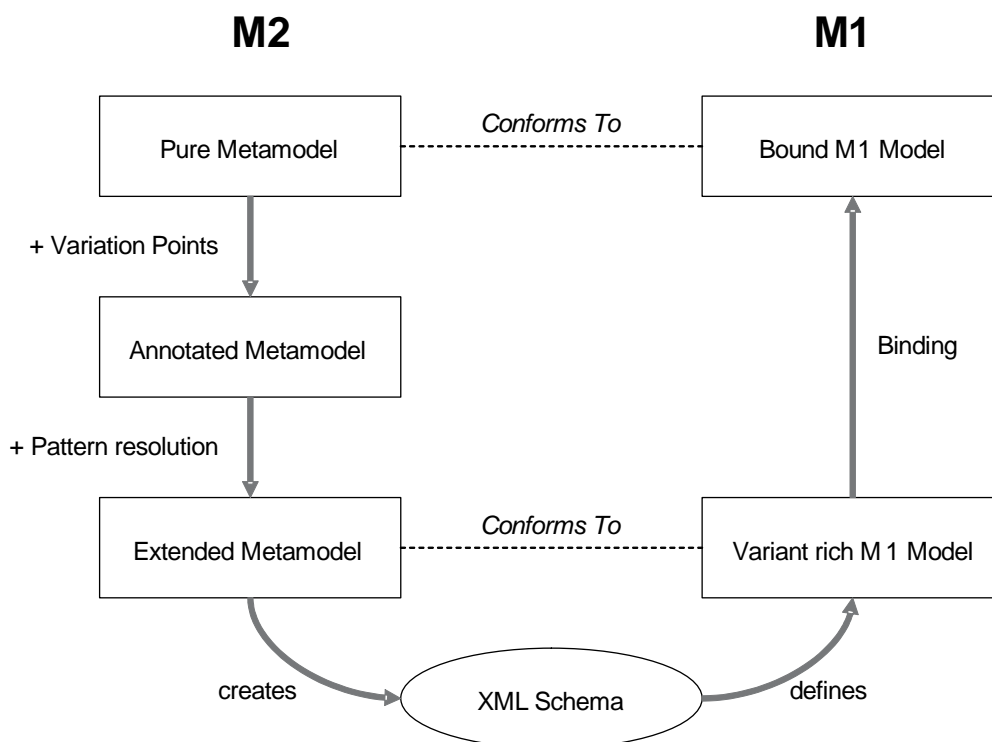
M2

M1

Pure Metamodel

Conforms To

Bound M1 Model

+ Variation Points

Annotated Metamodel

Binding

+ Pattern resolution

Extended Metamodel

Conforms To

Variant rich M 1 Model

creates

XML Schema

defines